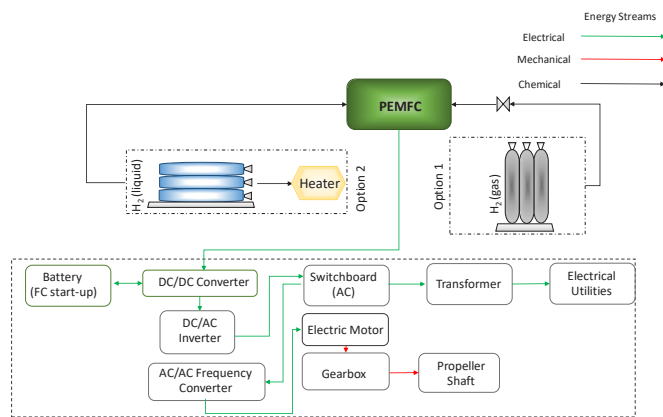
Energy Streams

Electrical

Mechanical

Chemical

PEMFC

$H_2$ (liquid)

Heater

Option 2

Option 1

$H_2$ (gas)

Battery
(FC start-up)

DC/DC Converter

Switchboard
(AC)

Transformer

Electrical
Utilities

DC/AC
Inverter

Electric Motor

Gearbox

Propeller
Shaft

AC/AC Frequency
Converter